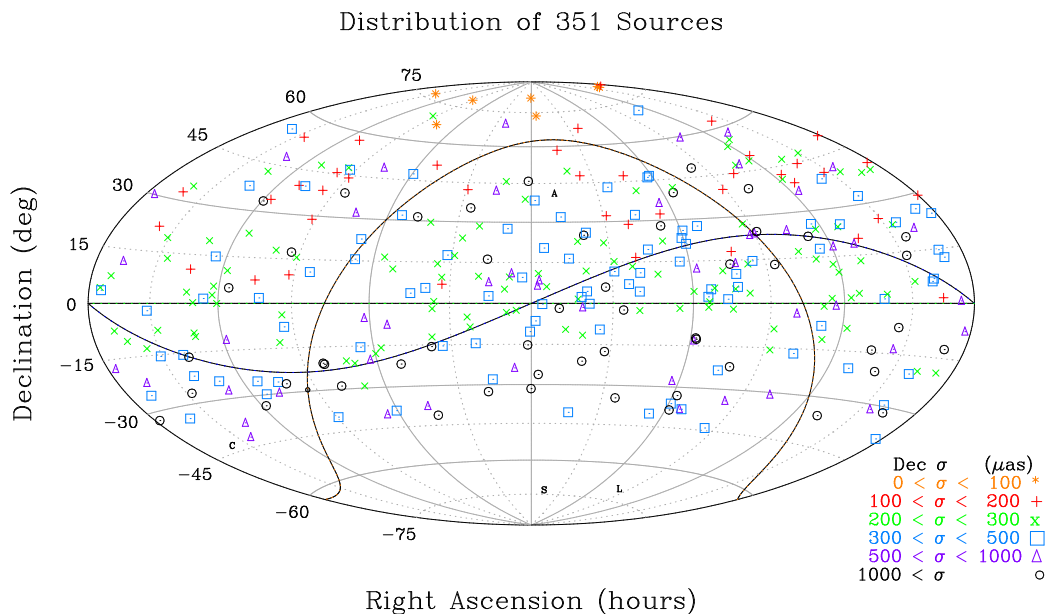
Distribution of 351 Sources

75
60
45
30
15
0
−15
−30
−45
−60
−75

Declination (deg)

A
C
S
L

Dec $\sigma$ ($\mu$as)
$0 < \sigma < 100$ *
$100 < \sigma < 200$ +
$200 < \sigma < 300$ x
$300 < \sigma < 500$ □
$500 < \sigma < 1000$ △
$1000 < \sigma$ ○

Right Ascension (hours)